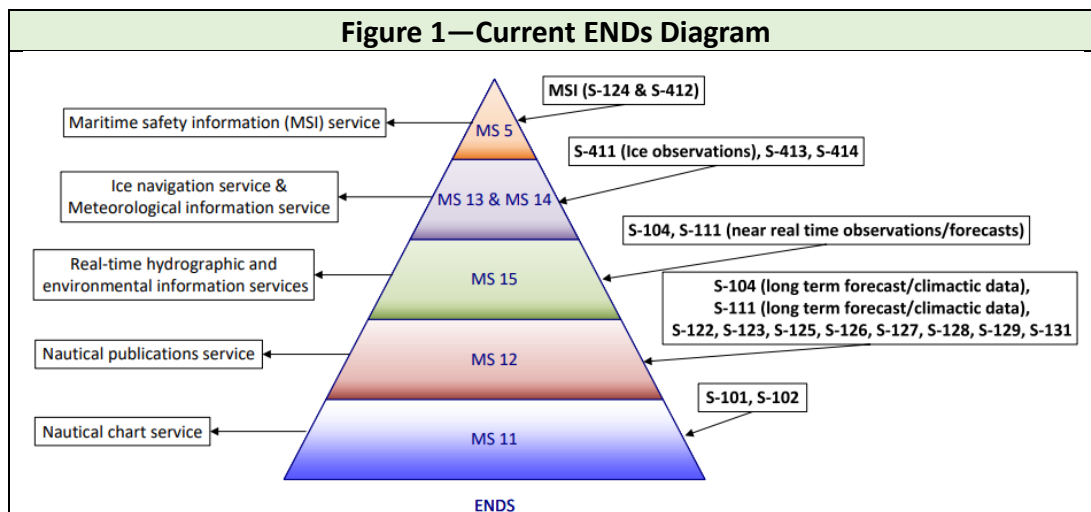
Figure 1—Current ENDs Diagram

MSI (S-124 & S-412)

Maritime safety information (MSI) service

MS 5

S-411 (Ice observations), S-413, S-414

Ice navigation service & Meteorological information service

MS 13 & MS 14

S-104, S-111 (near real time observations/forecasts)

Real-time hydrographic and environmental information services

MS 15

S-104 (long term forecast/climactic data), S-111 (long term forecast/climactic data), S-122, S-123, S-125, S-126, S-127, S-128, S-129, S-131

Nautical publications service

MS 12

S-101, S-102

Nautical chart service

MS 11

ENDS